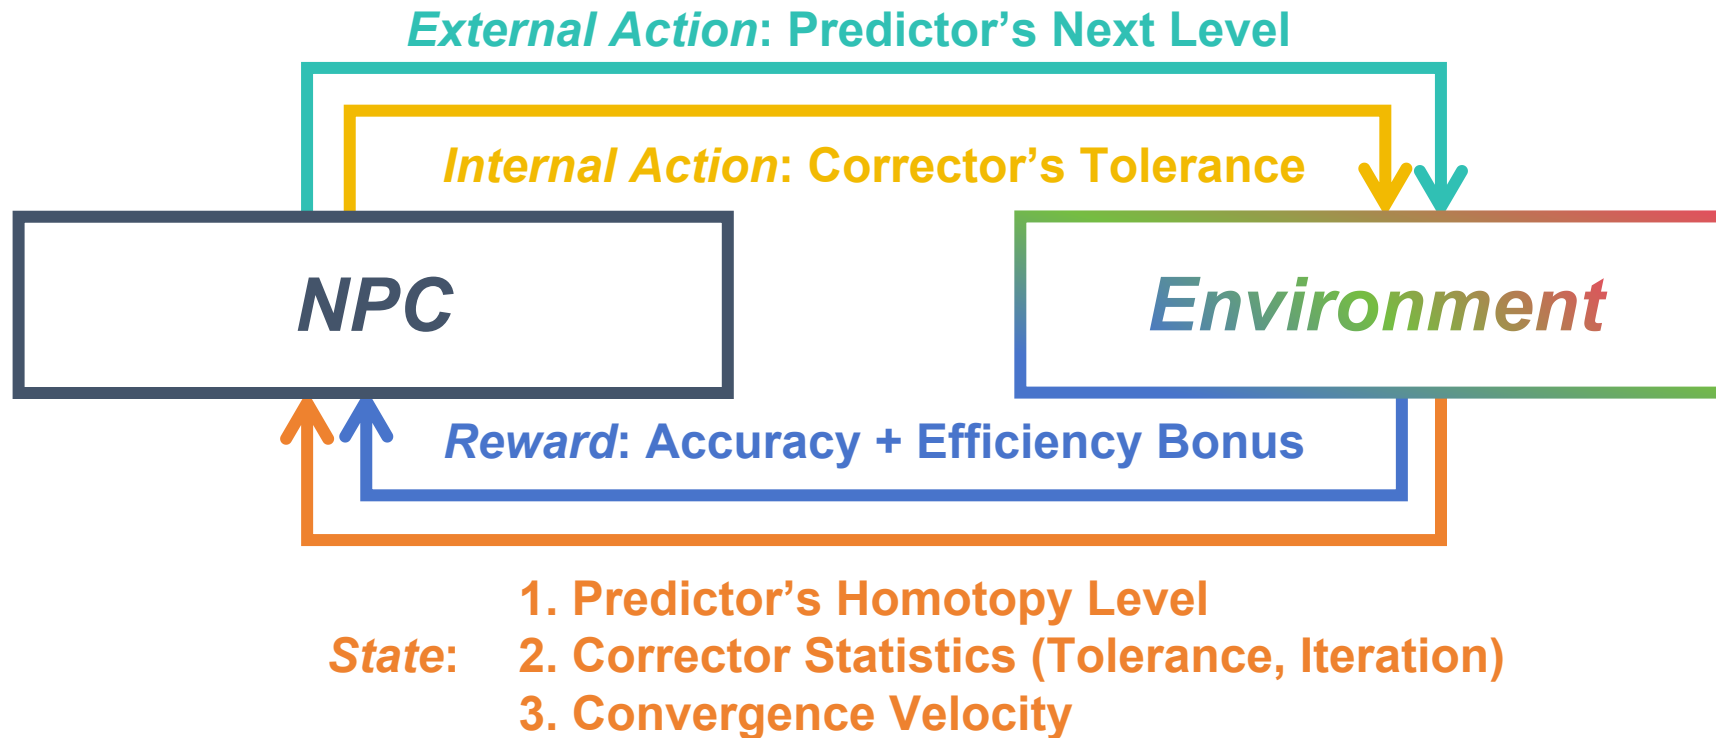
External Action: Predictor’s Next Level

Internal Action: Corrector’s Tolerance

NPC

Environment

Reward: Accuracy + Efficiency Bonus

State: 1. Predictor’s Homotopy Level
2. Corrector Statistics (Tolerance, Iteration)
3. Convergence Velocity